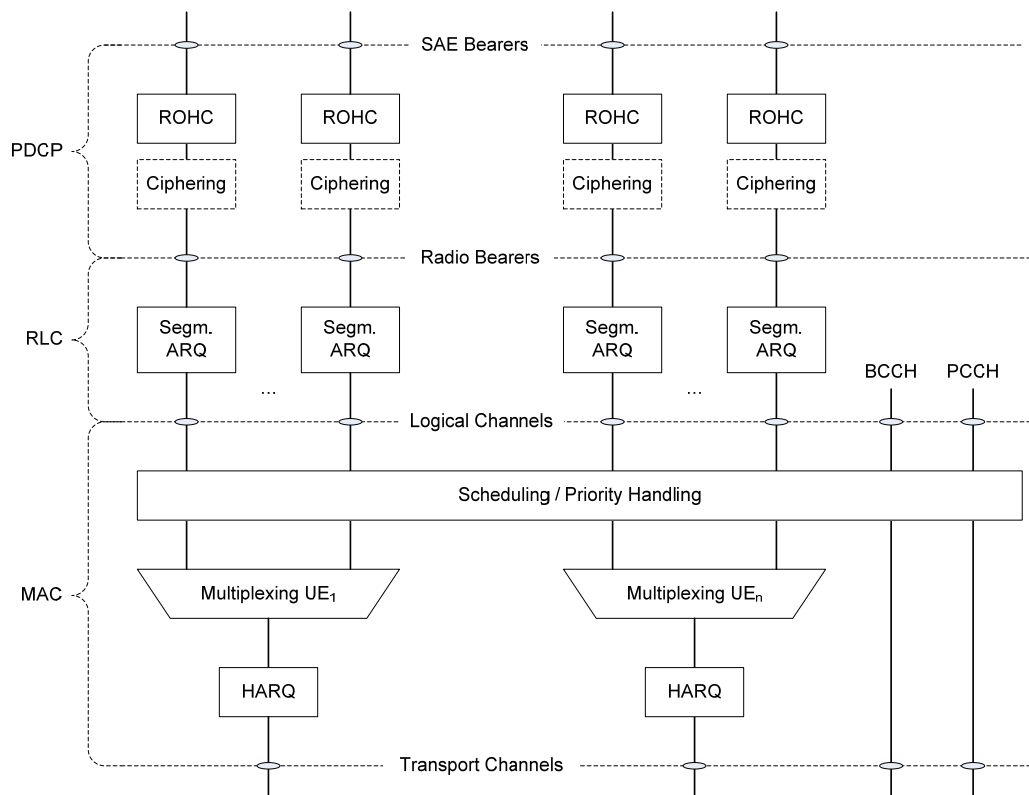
SAE Bearers

PDCP

ROHC ROHC ROHC ROHC

Ciphering Ciphering Ciphering Ciphering

Radio Bearers

RLC

Segm. ARQ Segm. ARQ Segm. ARQ Segm. ARQ

... ...

BCCH PCCH

Logical Channels

Scheduling / Priority Handling

MAC

Multiplexing $UE_1$

Multiplexing $UE_n$

HARQ HARQ

Transport Channels